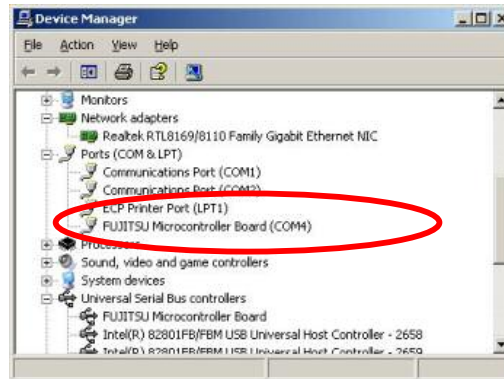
Device Manager

File Action View Help

Monitors
Network adapters
Realtek RTL8169/8110 Family Gigabit Ethernet NIC
Ports (COM & LPT)
Communications Port (COM1)
Communications Port (COM2)
ECP Printer Port (LPT1)
FUJITSU Microcontroller Board (COM4)
Processors
Sound, video and game controllers
System devices
Universal Serial Bus controllers
FUJITSU Microcontroller Board
Intel(R) 82801FB/FBM USB Universal Host Controller - 2658
Intel(R) 82801FB/FBM USB Universal Host Controller - 2659